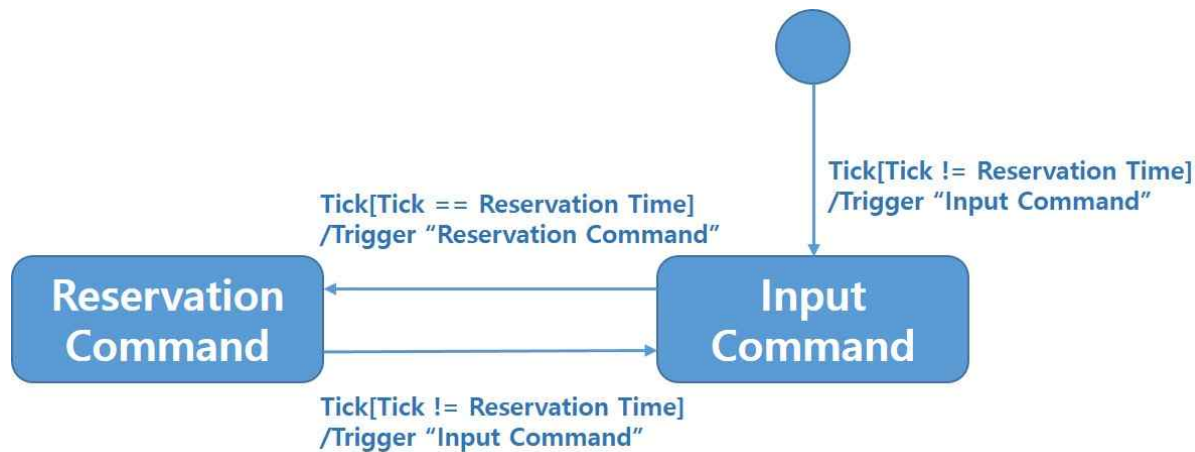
Tick[Tick != Reservation Time]
/Trigger “Input Command”

Tick[Tick == Reservation Time]
/Trigger “Reservation Command”

Reservation Command

Input Command

Tick[Tick != Reservation Time]
/Trigger “Input Command”